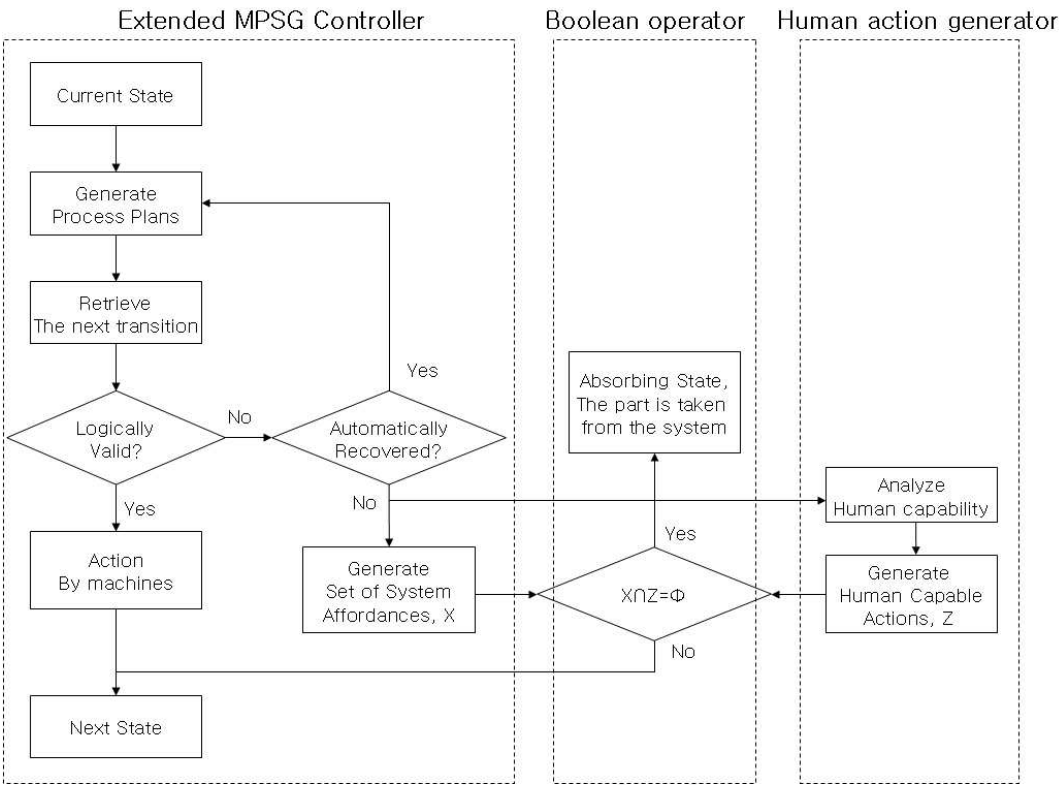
Extended MPSG Controller

Boolean operator

Human action generator

Current State

Generate Process Plans

Retrieve The next transition

Logically Valid?

No

Automatically Recovered?

Yes

Yes

Action By machines

No

Generate Set of System Affordances, X

Next State

Absorbing State, The part is taken from the system

Yes

$X \cap Z = \Phi$

No

Analyze Human capability

Generate Human Capable Actions, Z